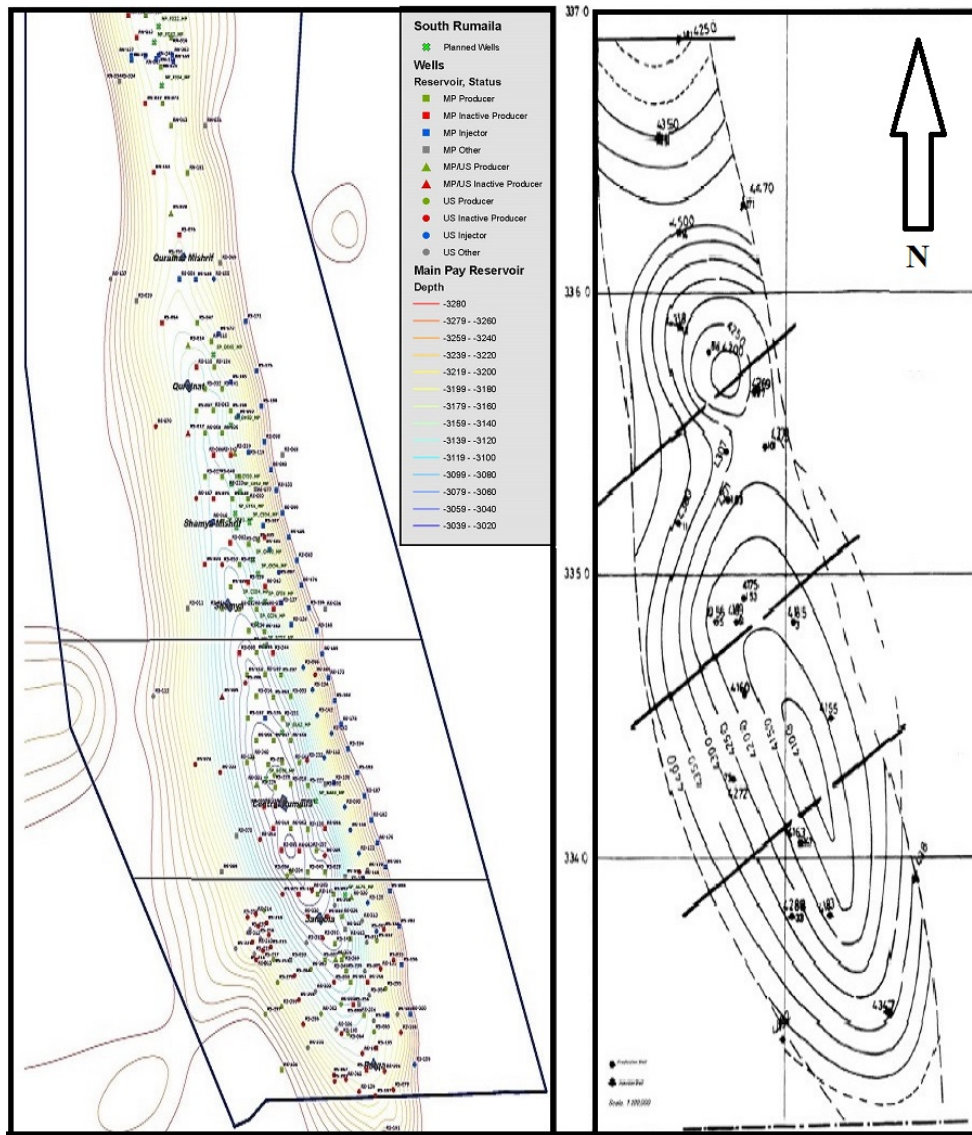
South Rumaila
Planned Wells
Wells
Reservoir, Status
MP Producer
MP Inactive Producer
MP Injector
MP Other
MP/US Producer
MP/US Inactive Producer
US Producer
US Inactive Producer
US Injector
US Other
Main Pay Reservoir
Depth
-3280
-3279 - -3260
-3259 - -3240
-3239 - -3220
-3219 - -3200
-3199 - -3180
-3179 - -3160
-3159 - -3140
-3139 - -3120
-3119 - -3100
-3099 - -3080
-3079 - -3060
-3059 - -3040
-3039 - -3020

Quraimat Mishrif
Quraimat
Shamya Mishrif
Shamiya
Central Rumaila
Janubia

337 0
336 0
335 0
334 0
N
4250
4350
4470
4500
4200
4250
4175
4185
4160
4155
4150
4200
4250
4300
4350
4272
4163
4288
4367
Production Well
Injection Well
Scale 1:100,000